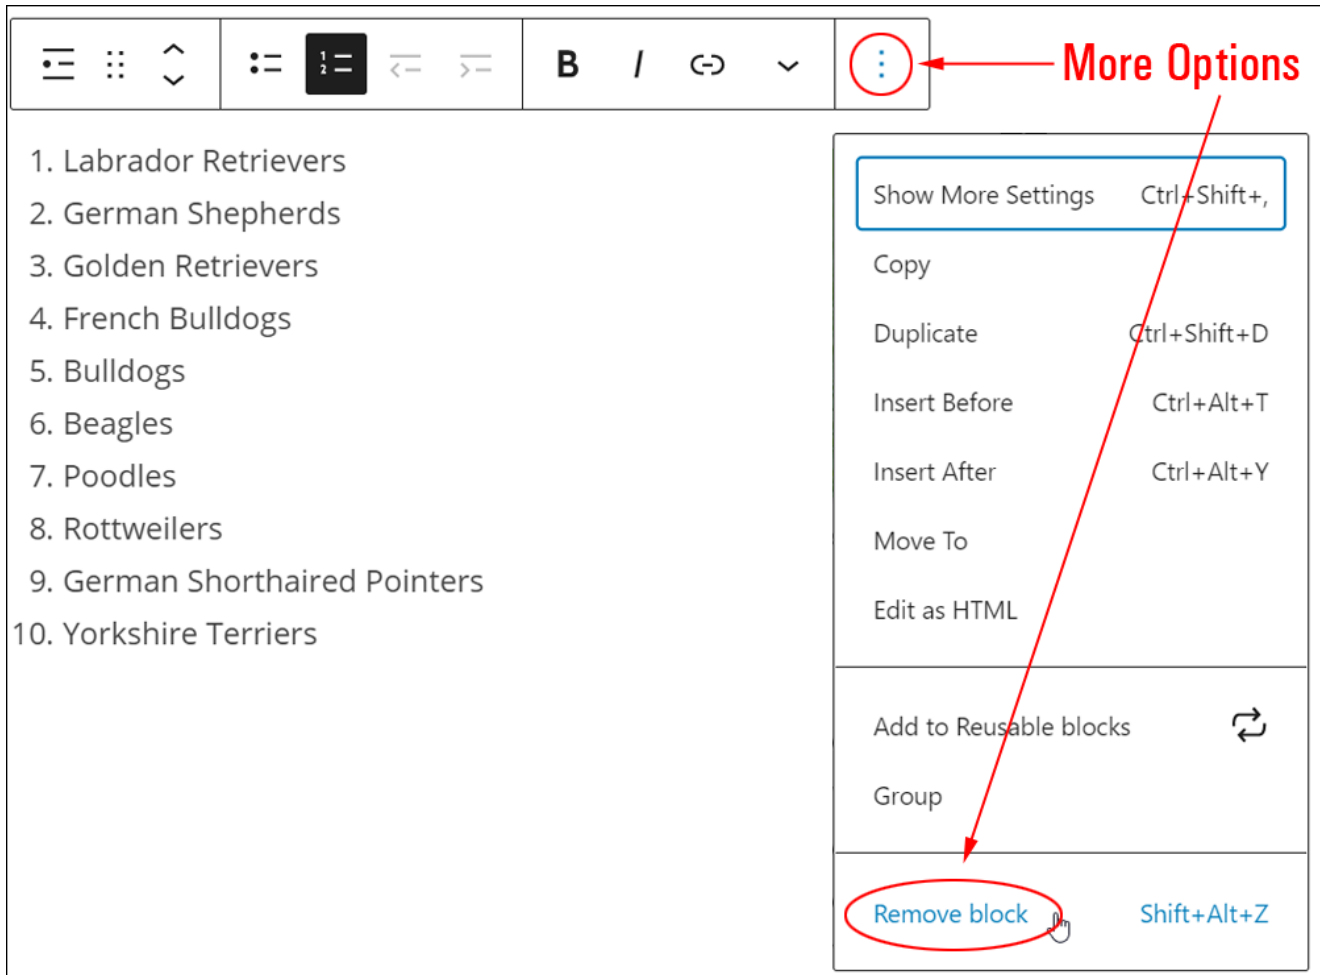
B I

More Options

1. Labrador Retrievers
2. German Shepherds
3. Golden Retrievers
4. French Bulldogs
5. Bulldogs
6. Beagles
7. Poodles
8. Rottweilers
9. German Shorthaired Pointers
10. Yorkshire Terriers

Show More Settings Ctrl+Shift+,
Copy
Duplicate Ctrl+Shift+D
Insert Before Ctrl+Alt+T
Insert After Ctrl+Alt+Y
Move To
Edit as HTML

Add to Reusable blocks
Group

Remove block Shift+Alt+Z